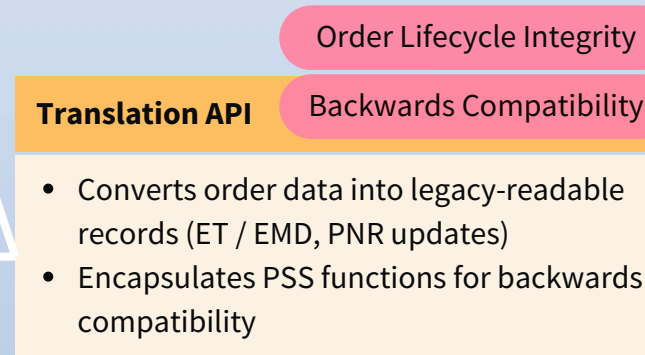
Order Lifecycle Integrity

Translation API

Backwards Compatibility

- Converts order data into legacy-readable records (ET / EMD, PNR updates)
- Encapsulates PSS functions for backwards compatibility